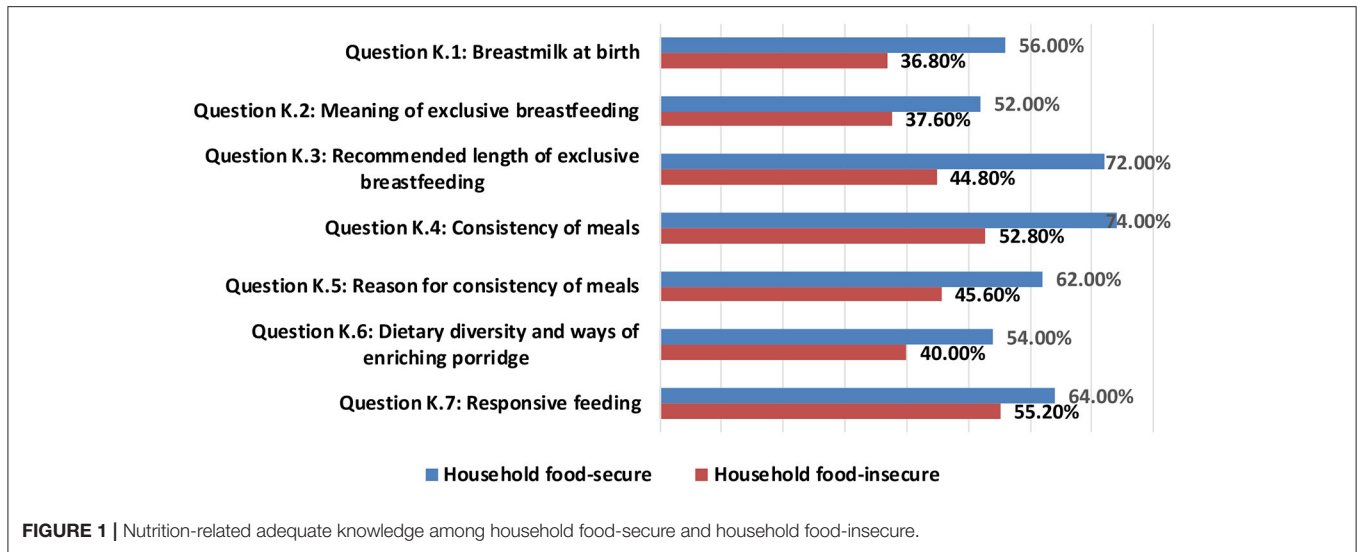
Question K.1: Breastmilk at birth
56.00%
36.80%

Question K.2: Meaning of exclusive breastfeeding
52.00%
37.60%

Question K.3: Recommended length of exclusive breastfeeding
72.00%
44.80%

Question K.4: Consistency of meals
74.00%
52.80%

Question K.5: Reason for consistency of meals
62.00%
45.60%

Question K.6: Dietary diversity and ways of enriching porridge
54.00%
40.00%

Question K.7: Responsive feeding
64.00%
55.20%

Household food-secure
Household food-insecure

FIGURE 1 | Nutrition-related adequate knowledge among household food-secure and household food-insecure.